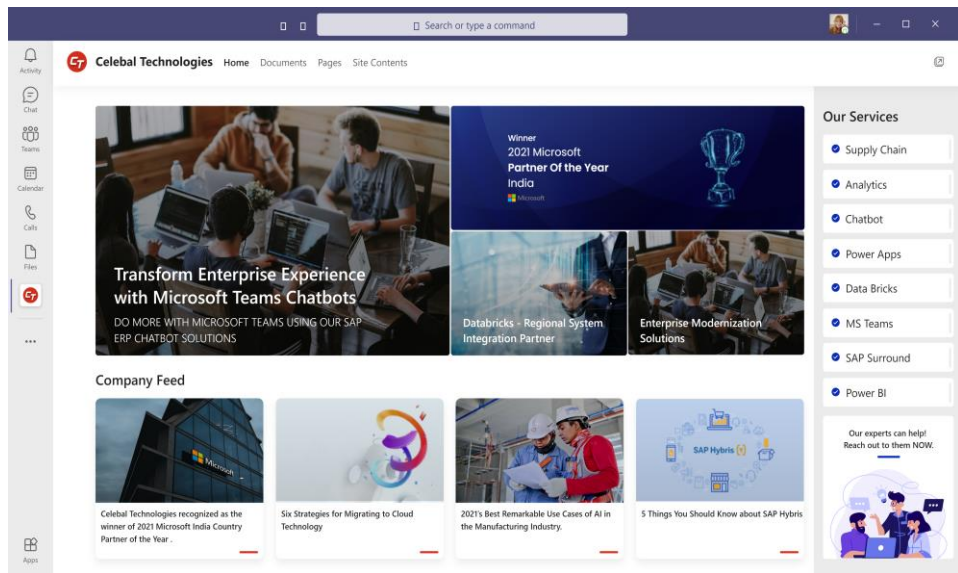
Search or type a command

Activity
Chat
Teams
Calendar
Calls
Files
...
Apps

Celebal Technologies Home Documents Pages Site Contents

Transform Enterprise Experience with Microsoft Teams Chatbots
DO MORE WITH MICROSOFT TEAMS USING OUR SAP ERP CHATBOT SOLUTIONS

Winner
2021 Microsoft
Partner Of the Year
India
Microsoft

Databricks - Regional System Integration Partner

Enterprise Modernization Solutions

Company Feed

Microsoft

Celebal Technologies recognized as the winner of 2021 Microsoft India Country Partner of the Year .

Six Strategies for Migrating to Cloud Technology

2021's Best Remarkable Use Cases of AI in the Manufacturing Industry.

SAP Hybris

5 Things You Should Know about SAP Hybris

Our Services
Supply Chain
Analytics
Chatbot
Power Apps
Data Bricks
MS Teams
SAP Surround
Power BI

Our experts can help!
Reach out to them NOW.